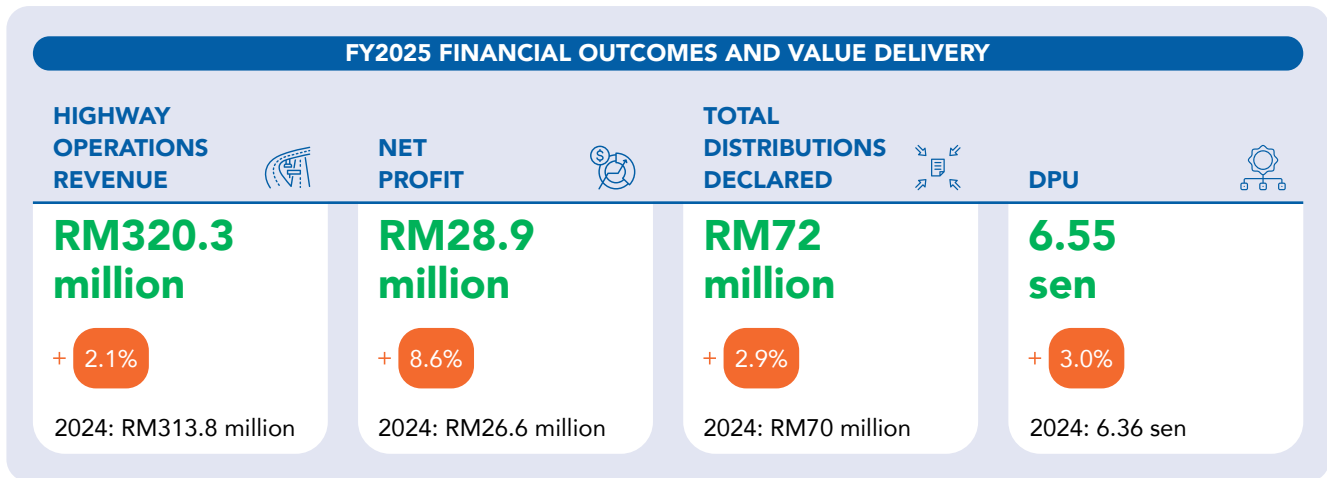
FY2025 FINANCIAL OUTCOMES AND VALUE DELIVERY

HIGHWAY OPERATIONS REVENUE

RM320.3 million

+ 2.1%

2024: RM313.8 million

NET PROFIT

RM28.9 million

+ 8.6%

2024: RM26.6 million

TOTAL DISTRIBUTIONS DECLARED

RM72 million

+ 2.9%

2024: RM70 million

DPU

6.55 sen

+ 3.0%

2024: 6.36 sen